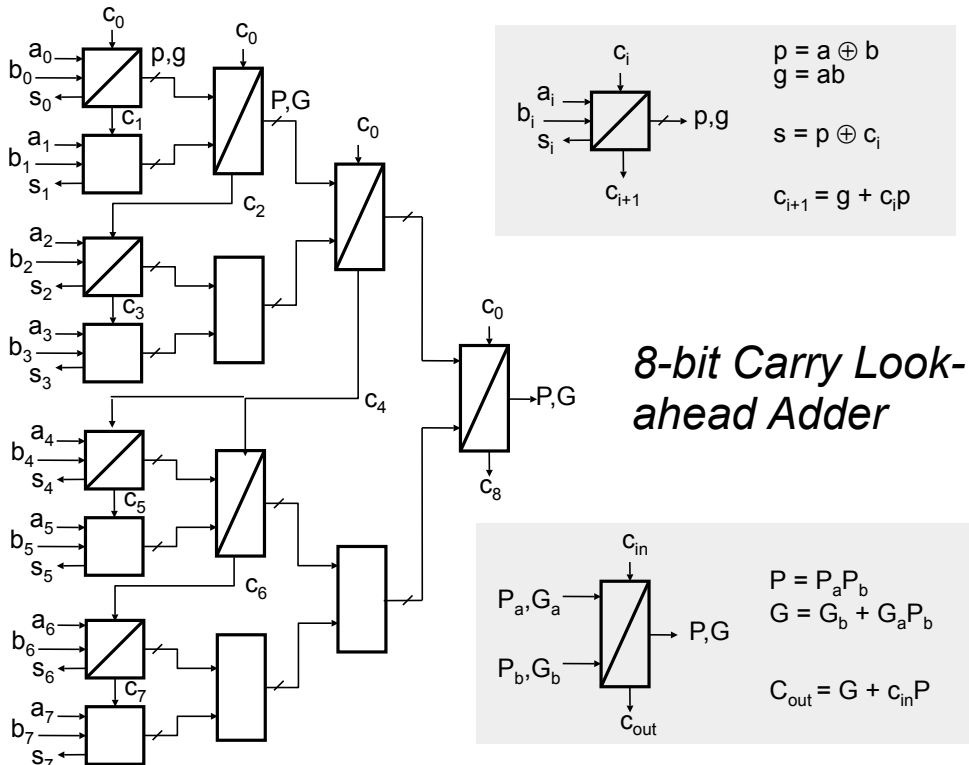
$c_0$
$a_0$
$b_0$
$s_0$
p,g
$c_1$
$a_1$
$b_1$
$s_1$
$c_0$
P,G
$c_2$
$c_0$
$a_2$
$b_2$
$s_2$
$c_3$
$a_3$
$b_3$
$s_3$
$c_4$
$c_0$
P,G
$c_8$
$a_4$
$b_4$
$s_4$
$c_5$
$a_5$
$b_5$
$s_5$
$c_6$
$a_6$
$b_6$
$s_6$
$c_7$
$a_7$
$b_7$
$s_7$

$c_i$
$a_i$
$b_i$
$s_i$
p,g
$c_{i+1}$
$p = a \oplus b$
$g = ab$
$s = p \oplus c_i$
$c_{i+1} = g + c_ip$

8-bit Carry Look-ahead Adder

$c_{in}$
$P_a,G_a$
$P_b,G_b$
P,G
$c_{out}$
$P = P_aP_b$
$G = G_b + G_aP_b$
$C_{out} = G + c_{in}P$